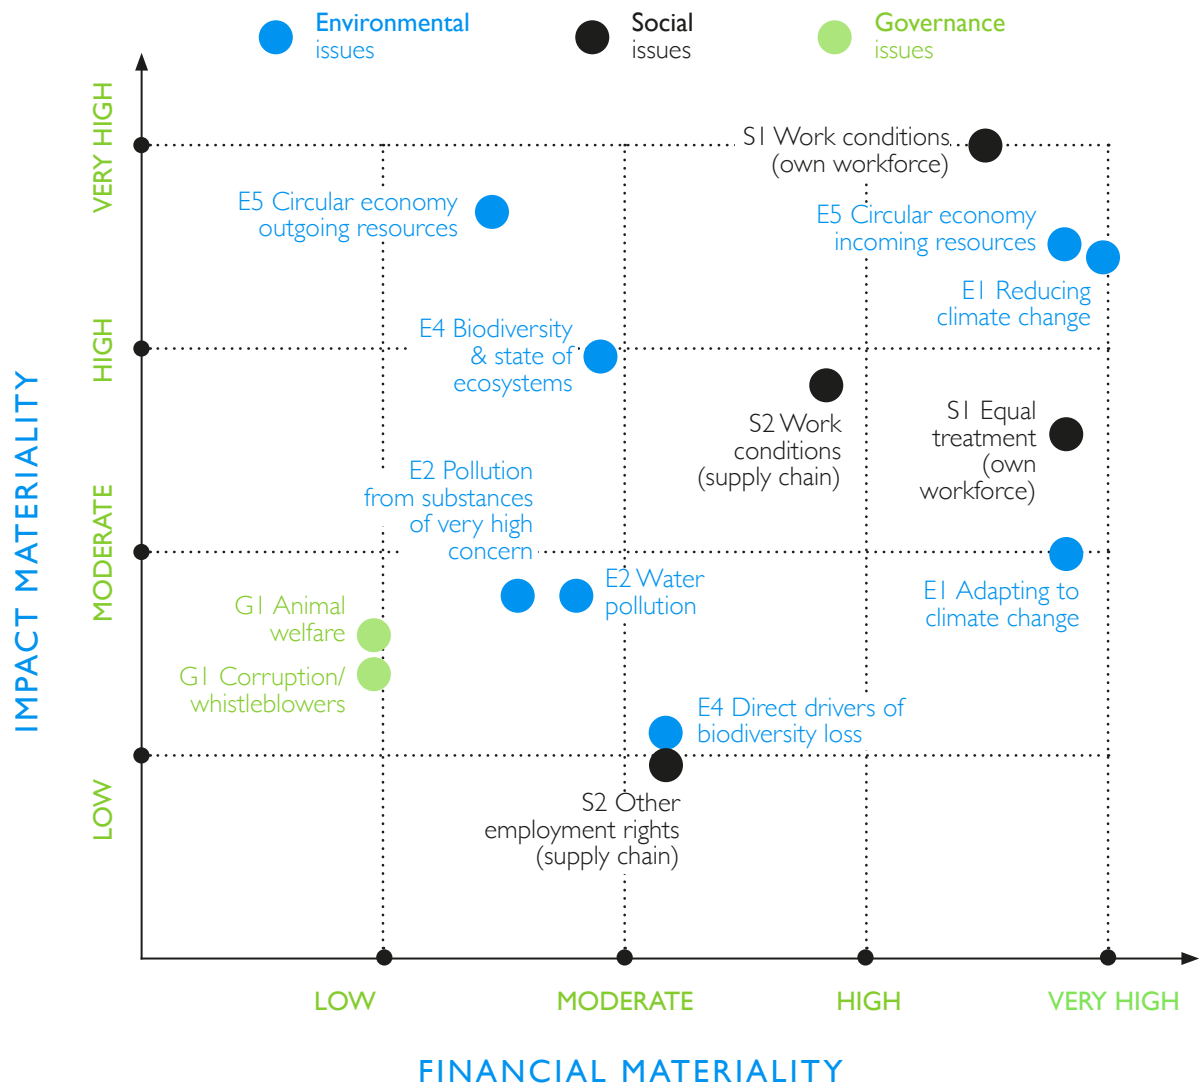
Environmental issues
Social issues
Governance issues

IMPACT MATERIALITY

VERY HIGH
HIGH
MODERATE
LOW

S1 Work conditions (own workforce)
E5 Circular economy outgoing resources
E5 Circular economy incoming resources
E1 Reducing climate change
E4 Biodiversity & state of ecosystems
S2 Work conditions (supply chain)
S1 Equal treatment (own workforce)
E2 Pollution from substances of very high concern
E2 Water pollution
E1 Adapting to climate change
G1 Animal welfare
G1 Corruption/ whistleblowers
E4 Direct drivers of biodiversity loss
S2 Other employment rights (supply chain)

LOW
MODERATE
HIGH
VERY HIGH

FINANCIAL MATERIALITY